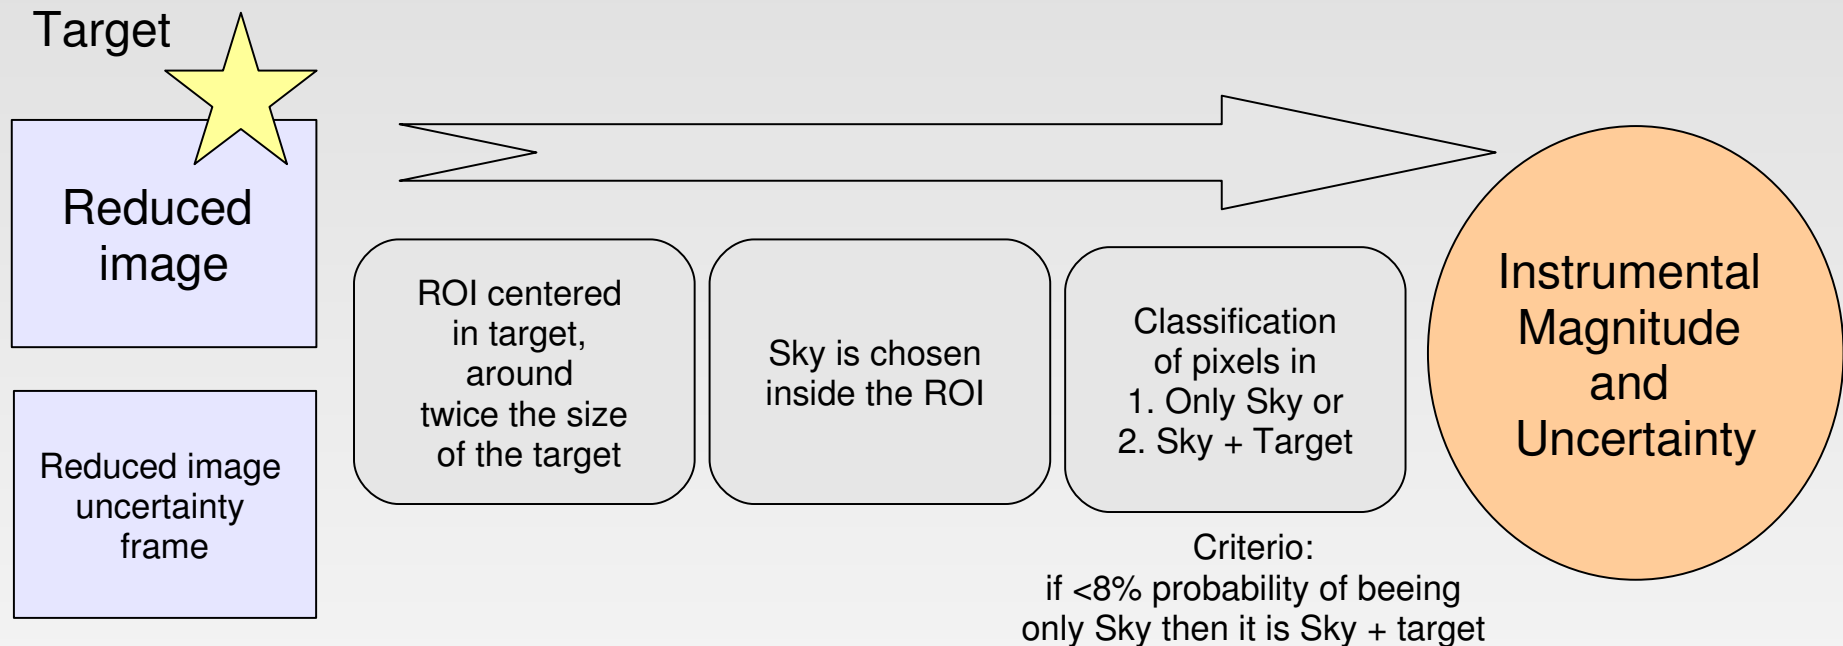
Target

Reduced image

Reduced image uncertainty frame

ROI centered in target, around twice the size of the target

Sky is chosen inside the ROI

Classification of pixels in
1. Only Sky or
2. Sky + Target

Criterio:
if <8% probability of beeing only Sky then it is Sky + target

Instrumental Magnitude and Uncertainty